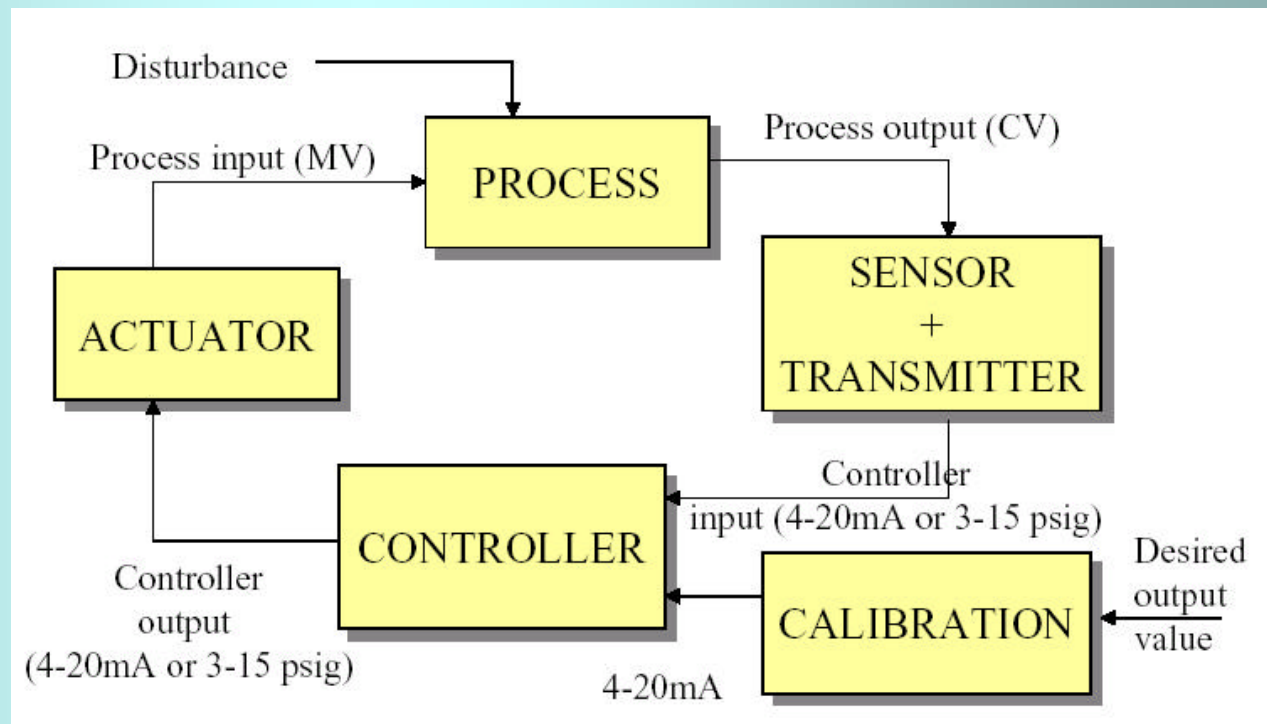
Disturbance

Process input (MV)

PROCESS

Process output (CV)

SENSOR
+
TRANSMITTER

ACTUATOR

Controller
input (4-20mA or 3-15 psig)

CONTROLLER

Controller
output
(4-20mA or 3-15 psig)

CALIBRATION

Desired
output
value

4-20mA